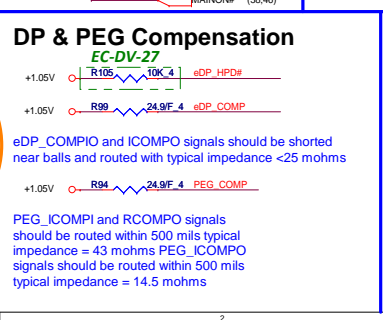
MAINON# (38,48)

DP & PEG Compensation

EC-DV-27

+1.05V R105 10K_4 eDP_HPD#

+1.05V R99 24.9/F_4 eDP_COMP

eDP_COMPIO and ICOMPO signals should be shorted near balls and routed with typical impedance <25 mohms

+1.05V R94 24.9/F_4 PEG_COMP

PEG_ICOMPI and RCOMPO signals should be routed within 500 mils typical impedance = 43 mohms PEG_ICOMPO signals should be routed within 500 mils typical impedance = 14.5 mohms

2